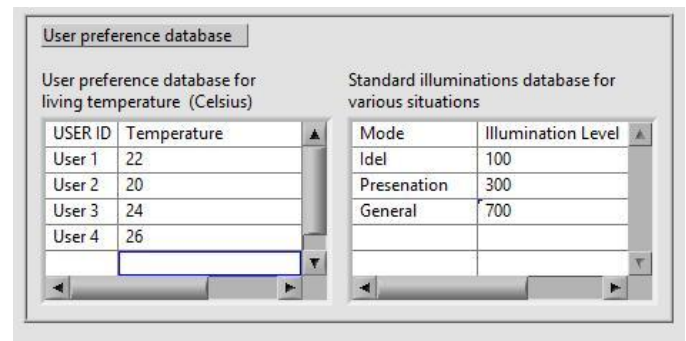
User preference database

User preference database for living temperature (Celsius)

| USER ID | Temperature |
|---|---|
| User 1 | 22 |
| User 2 | 20 |
| User 3 | 24 |
| User 4 | 26 |
| | |

Standard illuminations database for various situations

| Mode | Illumination Level |
|---|---|
| Idel | 100 |
| Presenation | 300 |
| General | 700 |
| | |
| | |